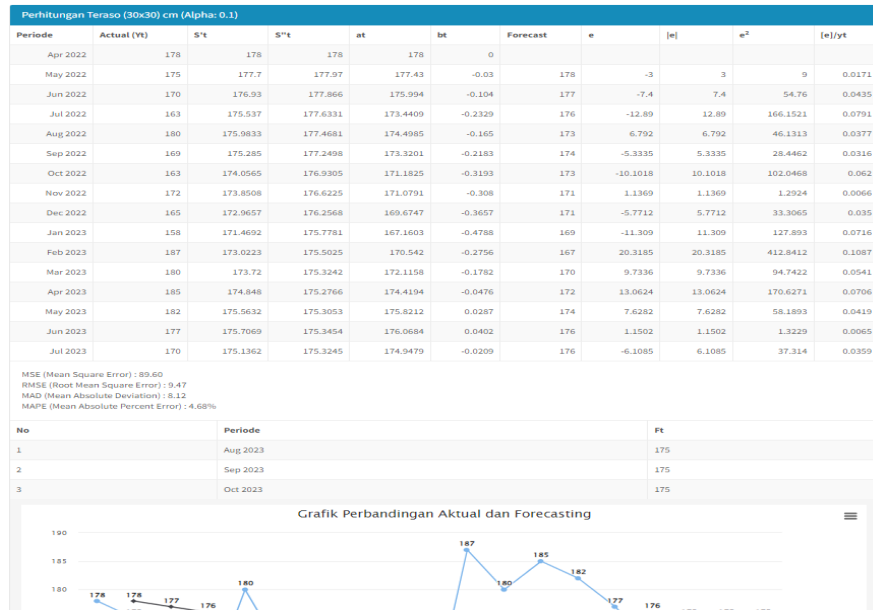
Perhitungan Teraso (30x30) cm (Alpha: 0.1)

| Periode | Actual (Yt) | S't | S''t | at | bt | Forecast | e | \|e\| | e² | [e]/yt |
|---|---|---|---|---|---|---|---|---|---|---|
| Apr 2022 | 178 | 178 | 178 | 178 | 0 | | | | | |
| May 2022 | 175 | 177.7 | 177.97 | 177.43 | -0.03 | 178 | -3 | 3 | 9 | 0.0171 |
| Jun 2022 | 170 | 176.93 | 177.866 | 175.994 | -0.104 | 177 | -7.4 | 7.4 | 54.76 | 0.0435 |
| Jul 2022 | 163 | 175.537 | 177.6331 | 173.4409 | -0.2329 | 176 | -12.89 | 12.89 | 166.1521 | 0.0791 |
| Aug 2022 | 180 | 175.9833 | 177.4681 | 174.4985 | -0.165 | 173 | 6.792 | 6.792 | 46.1313 | 0.0377 |
| Sep 2022 | 169 | 175.285 | 177.2498 | 173.3201 | -0.2183 | 174 | -5.3335 | 5.3335 | 28.4462 | 0.0316 |
| Oct 2022 | 163 | 174.0565 | 176.9305 | 171.1825 | -0.3193 | 173 | -10.1018 | 10.1018 | 102.0468 | 0.062 |
| Nov 2022 | 172 | 173.8508 | 176.6225 | 171.0791 | -0.308 | 171 | 1.1369 | 1.1369 | 1.2924 | 0.0066 |
| Dec 2022 | 165 | 172.9657 | 176.2568 | 169.6747 | -0.3657 | 171 | -5.7712 | 5.7712 | 33.3065 | 0.035 |
| Jan 2023 | 158 | 171.4692 | 175.7781 | 167.1603 | -0.4788 | 169 | -11.309 | 11.309 | 127.893 | 0.0716 |
| Feb 2023 | 187 | 173.0223 | 175.5025 | 170.542 | -0.2756 | 167 | 20.3185 | 20.3185 | 412.8412 | 0.1087 |
| Mar 2023 | 180 | 173.72 | 175.3242 | 172.1158 | -0.1782 | 170 | 9.7336 | 9.7336 | 94.7422 | 0.0541 |
| Apr 2023 | 185 | 174.848 | 175.2766 | 174.4194 | -0.0476 | 172 | 13.0624 | 13.0624 | 170.6271 | 0.0706 |
| May 2023 | 182 | 175.5632 | 175.3053 | 175.8212 | 0.0287 | 174 | 7.6282 | 7.6282 | 58.1893 | 0.0419 |
| Jun 2023 | 177 | 175.7069 | 175.3454 | 176.0684 | 0.0402 | 176 | 1.1502 | 1.1502 | 1.3229 | 0.0065 |
| Jul 2023 | 170 | 175.1362 | 175.3245 | 174.9479 | -0.0209 | 176 | -6.1085 | 6.1085 | 37.314 | 0.0359 |

MSE (Mean Square Error) : 89.60
RMSE (Root Mean Square Error) : 9.47
MAD (Mean Absolute Deviation) : 8.12
MAPE (Mean Absolute Percent Error) : 4.68%

| No | Periode | Ft |
|---|---|---|
| 1 | Aug 2023 | 175 |
| 2 | Sep 2023 | 175 |
| 3 | Oct 2023 | 175 |

Grafik Perbandingan Aktual dan Forecasting

190
185
180
178 178 177 176 180 187 180 185 182 177 176